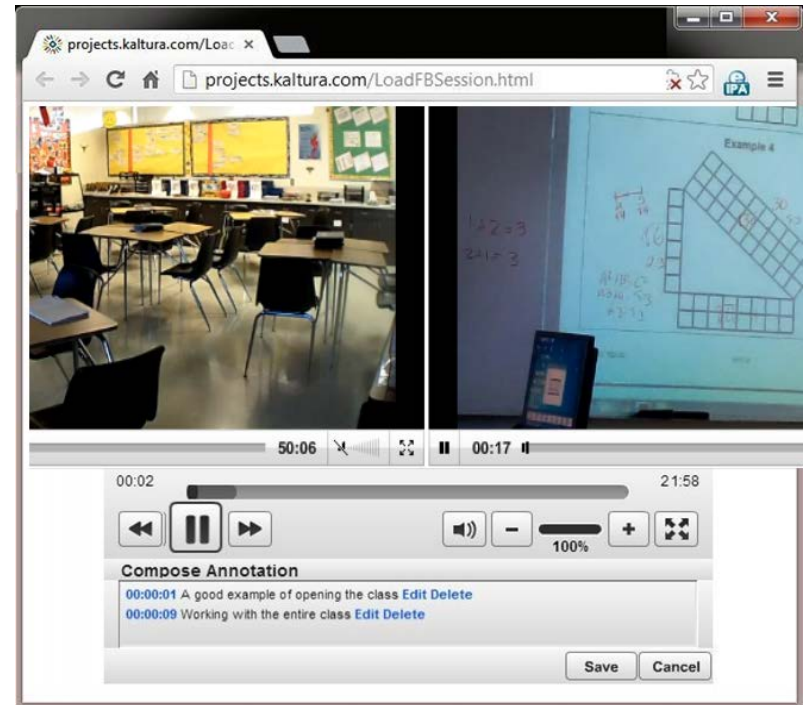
projects.kaltura.com/Loac ×

projects.kaltura.com/LoadFBSession.html

Example 4

50:06

00:17

00:02

21:58

100%

Compose Annotation

00:00:01 A good example of opening the class Edit Delete
00:00:09 Working with the entire class Edit Delete

Save Cancel